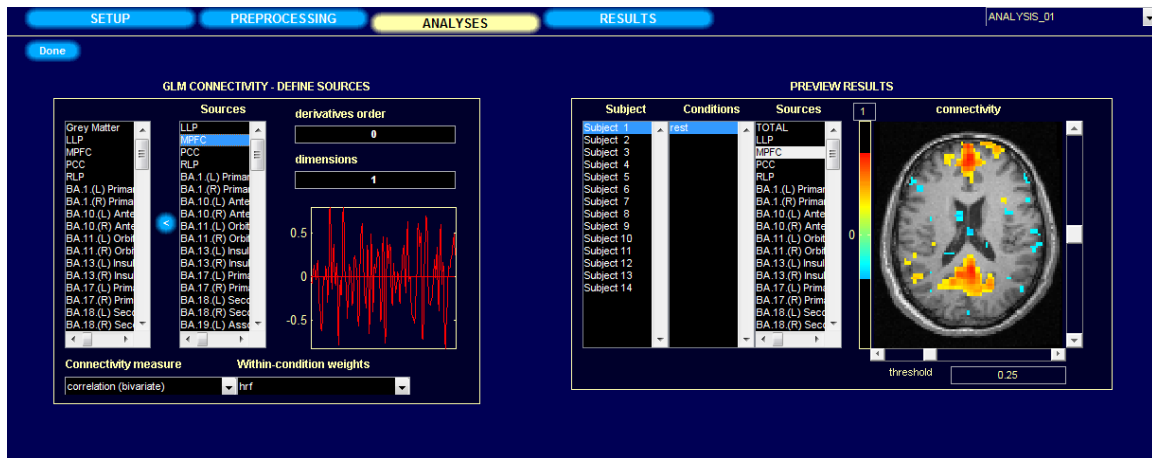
SETUP PREPROCESSING ANALYSES RESULTS ANALYSIS_01

Done

GLM CONNECTIVITY - DEFINE SOURCES

Grey Matter
LLP
MPFC
PCC
RLP
BA.1.(L) Primar
BA.1.(R) Primar
BA.10.(L) Ante
BA.10.(R) Ante
BA.11.(L) Orbi
BA.11.(R) Orbi
BA.13.(L) Insul
BA.13.(R) Insul
BA.17.(L) Prima
BA.17.(R) Prim
BA.18.(L) Seco
BA.18.(R) Seco

<

Sources
LLP
MPFC
PCC
RLP
BA.1.(L) Primar
BA.1.(R) Primar
BA.10.(L) Ante
BA.10.(R) Ante
BA.11.(L) Orbi
BA.11.(R) Orbi
BA.13.(L) Insul
BA.13.(R) Insul
BA.17.(L) Prima
BA.17.(R) Prima
BA.18.(L) Seco
BA.18.(R) Seco
BA.19.(L) Asso

derivatives order
0
dimensions
1

0.5
0
-0.5

Connectivity measure
correlation (bivariate)
Within-condition weights
hrf

PREVIEW RESULTS

Subject
Subject 1
Subject 2
Subject 3
Subject 4
Subject 5
Subject 6
Subject 7
Subject 8
Subject 9
Subject 10
Subject 11
Subject 12
Subject 13
Subject 14

Conditions
rest

Sources
TOTAL
LLP
MPFC
PCC
RLP
BA.1.(L) Primar
BA.1.(R) Primar
BA.10.(L) Ante
BA.10.(R) Ante
BA.11.(L) Orbi
BA.11.(R) Orbi
BA.13.(L) Insul
BA.13.(R) Insul
BA.17.(L) Prima
BA.17.(R) Prim
BA.18.(L) Seco
BA.18.(R) Seco

1
connectivity
0

threshold
0.25